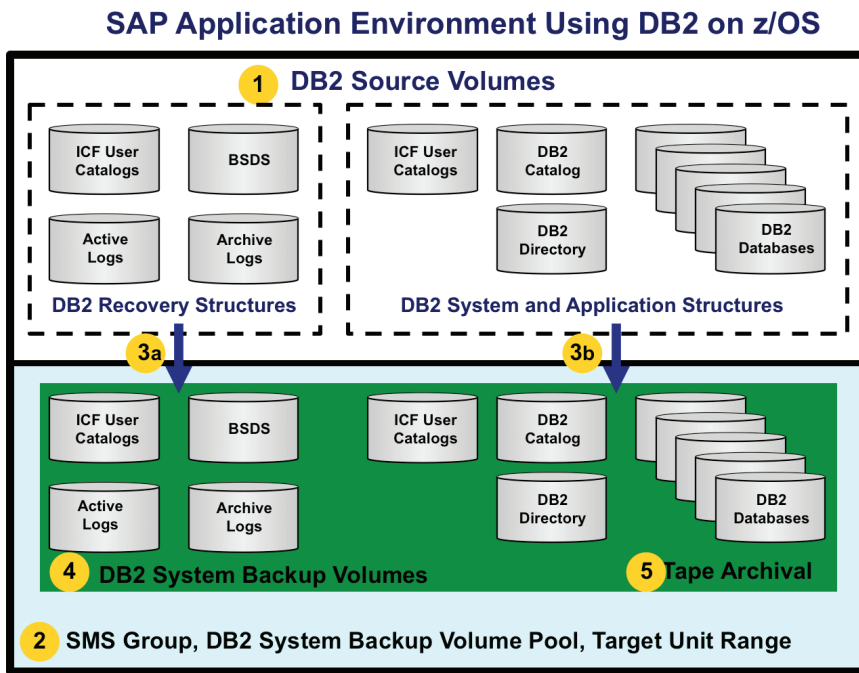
SAP Application Environment Using DB2 on z/OS

1 DB2 Source Volumes

ICF User Catalogs

BSDS

Active Logs

Archive Logs

DB2 Recovery Structures

ICF User Catalogs

DB2 Catalog

DB2 Directory

DB2 Databases

DB2 System and Application Structures

3a

3b

ICF User Catalogs

BSDS

Active Logs

Archive Logs

ICF User Catalogs

DB2 Catalog

DB2 Directory

DB2 Databases

4 DB2 System Backup Volumes

5 Tape Archival

2 SMS Group, DB2 System Backup Volume Pool, Target Unit Range